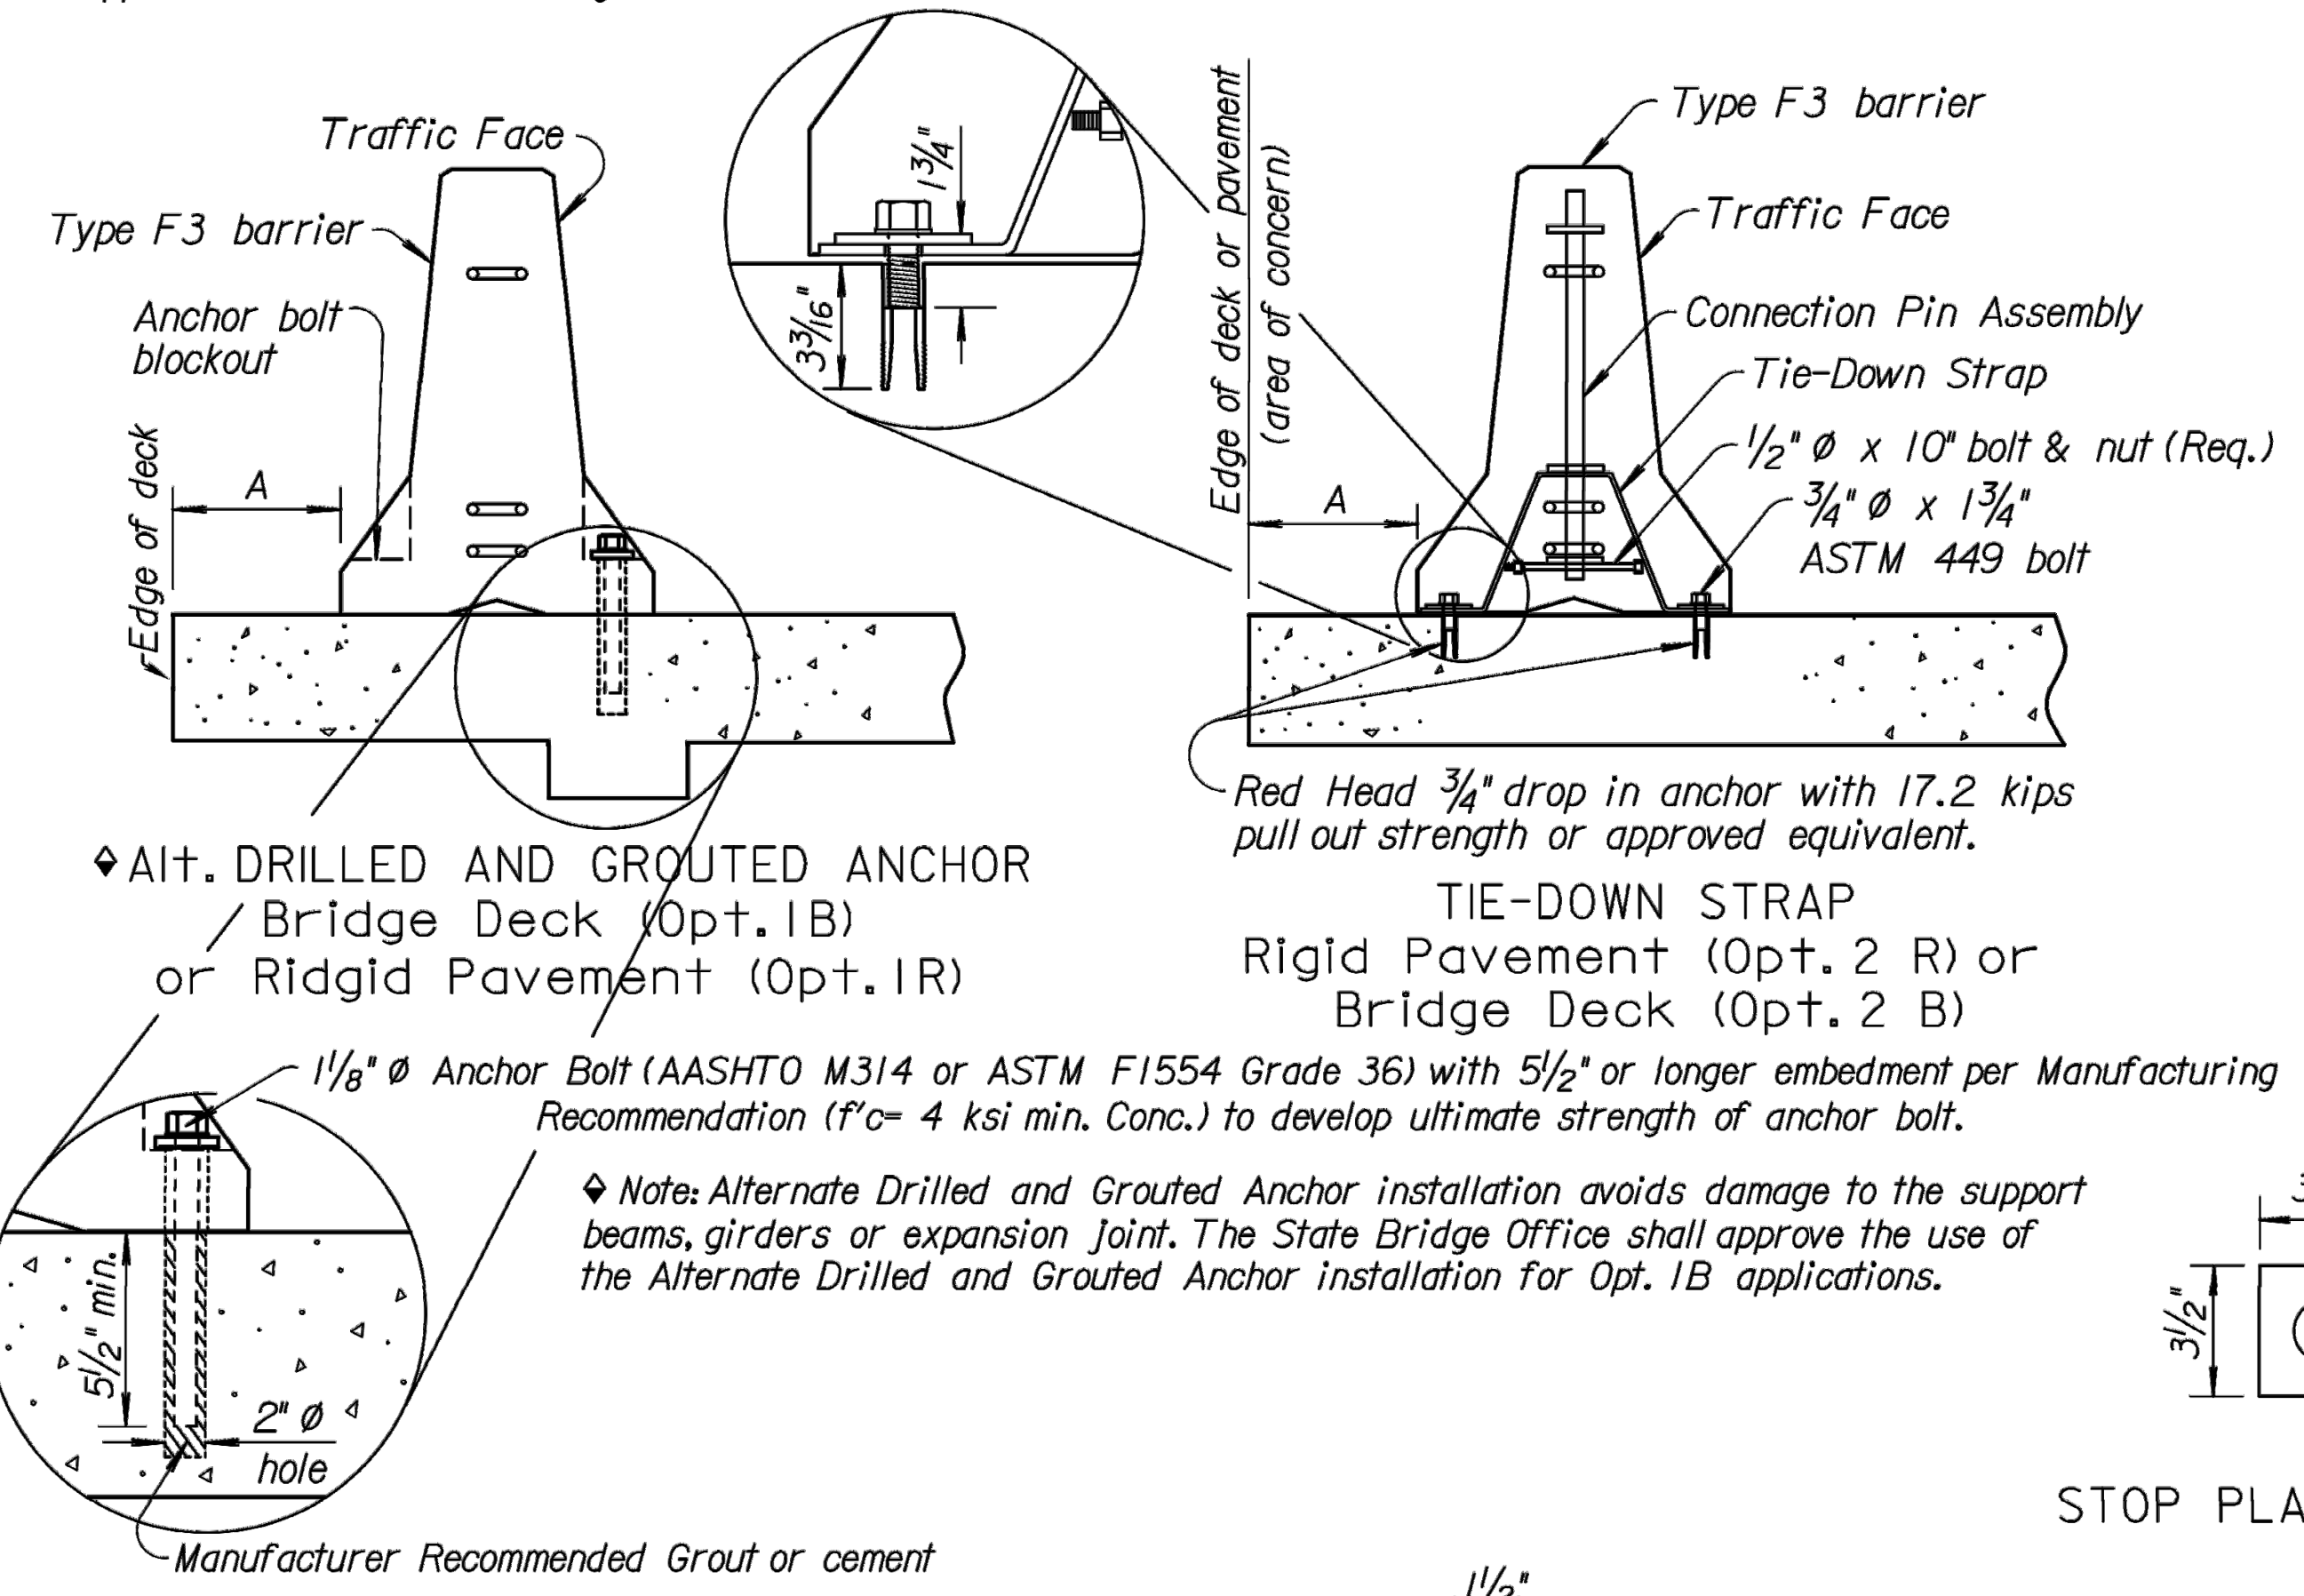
Traffic Face

Type F3 barrier

Anchor bolt blockout

Edge of deck

A

$1\frac{3}{4}$"

$3\frac{3}{16}$"

Edge of deck or pavement (area of concern)

Type F3 barrier

Traffic Face

Connection Pin Assembly

Tie-Down Strap

$\frac{1}{2}$" Ø x 10" bolt & nut (Req.)

$\frac{3}{4}$" Ø x $1\frac{3}{4}$" ASTM 449 bolt

A

Red Head $\frac{3}{4}$" drop in anchor with 17.2 kips pull out strength or approved equivalent.

◆ Alt. DRILLED AND GROUTED ANCHOR Bridge Deck (Opt. 1B) or Ridgid Pavement (Opt. 1R)

TIE-DOWN STRAP
Rigid Pavement (Opt. 2 R) or Bridge Deck (Opt. 2 B)

$1\frac{1}{8}$" Ø Anchor Bolt (AASHTO M314 or ASTM F1554 Grade 36) with $5\frac{1}{2}$" or longer embedment per Manufacturing Recommendation (f'c= 4 ksi min. Conc.) to develop ultimate strength of anchor bolt.

◆ Note: Alternate Drilled and Grouted Anchor installation avoids damage to the support beams, girders or expansion joint. The State Bridge Office shall approve the use of the Alternate Drilled and Grouted Anchor installation for Opt. 1B applications.

$5\frac{1}{2}$" min.

2" Ø hole

Manufacturer Recommended Grout or cement

$3\frac{1}{2}$"

STOP PLA

$1\frac{1}{2}$"